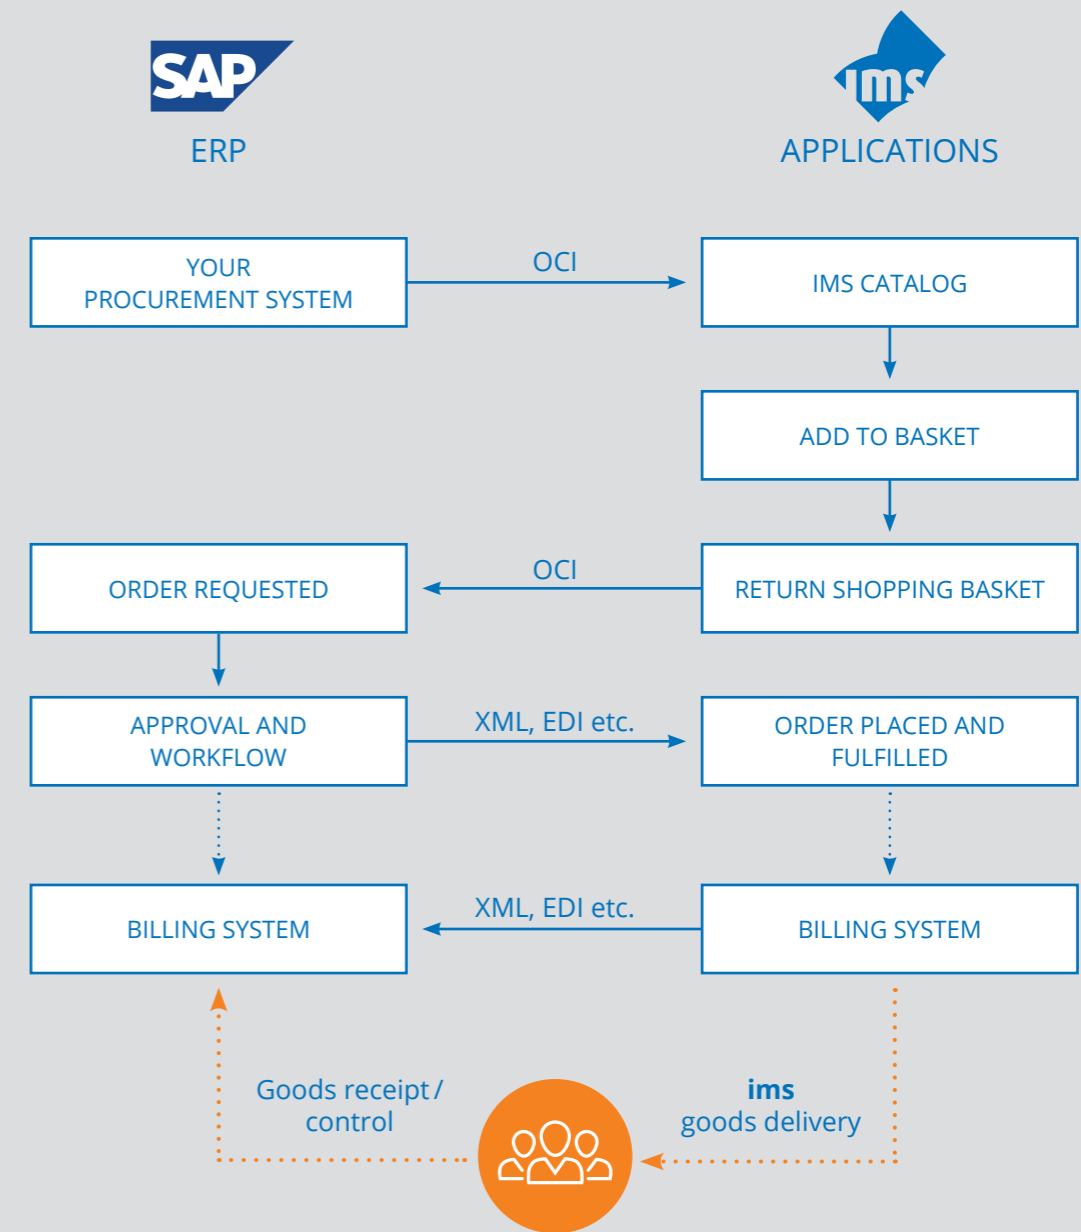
SAP

ERP

ims

APPLICATIONS

YOUR PROCUREMENT SYSTEM

OCI

IMS CATALOG

ADD TO BASKET

ORDER REQUESTED

OCI

RETURN SHOPPING BASKET

APPROVAL AND WORKFLOW

XML, EDI etc.

ORDER PLACED AND FULFILLED

BILLING SYSTEM

XML, EDI etc.

BILLING SYSTEM

Goods receipt / control

**ims**
goods delivery